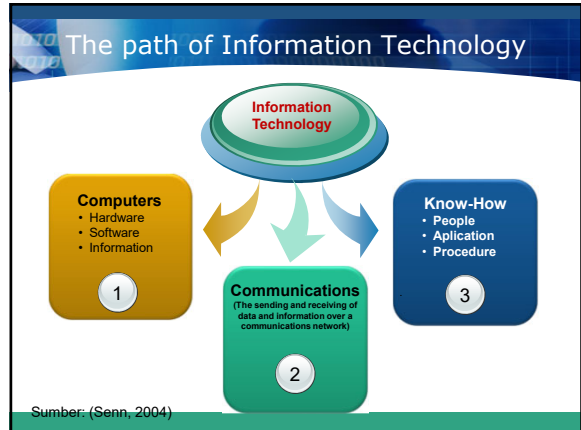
The path of Information Technology

Information Technology

Computers
• Hardware
• Software
• Information

1

Communications
(The sending and receiving of data and information over a communications network)

2

Know-How
• People
• Aplication
• Procedure

3

Sumber: (Senn, 2004)